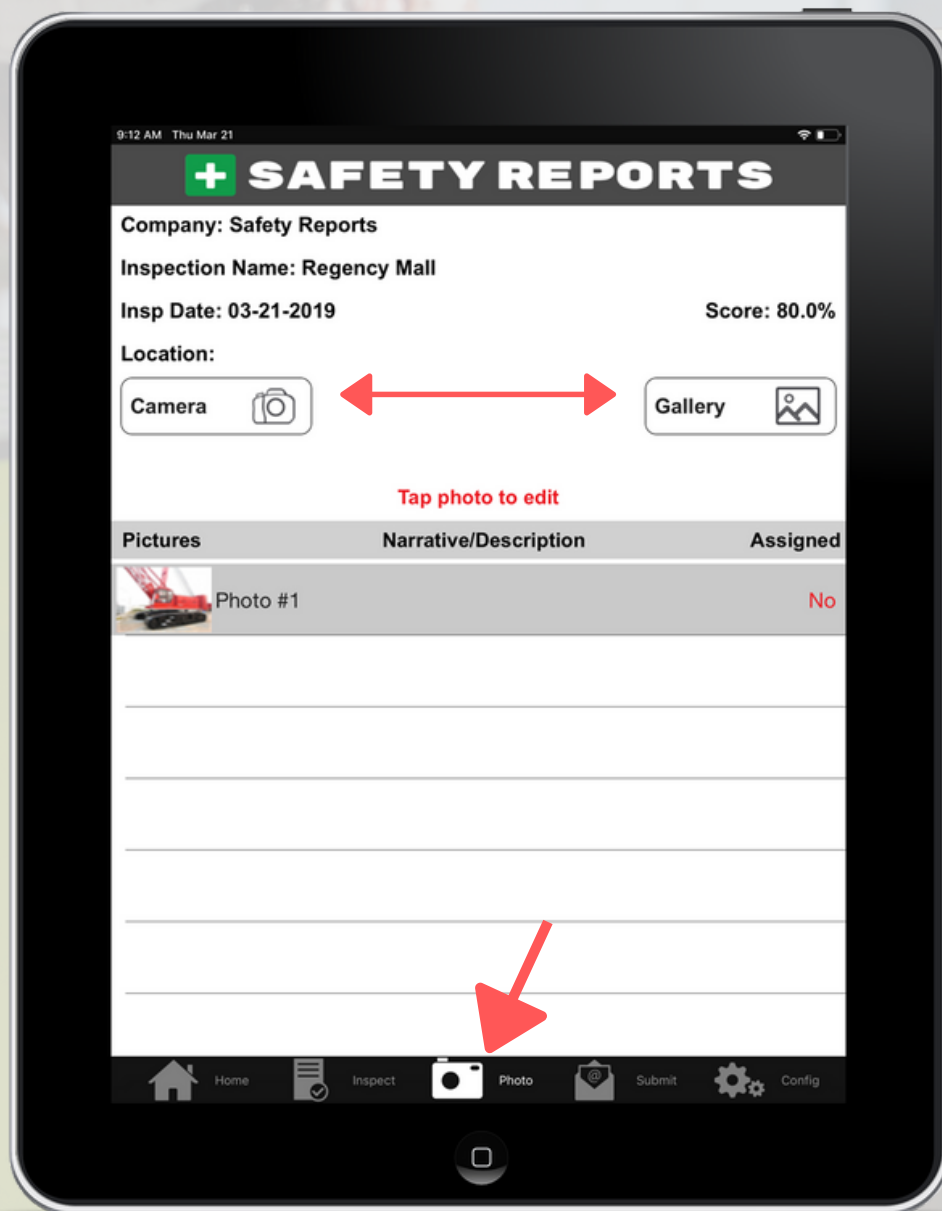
9:12 AM Thu Mar 21

SAFETY REPORTS

Company: Safety Reports

Inspection Name: Regency Mall

Insp Date: 03-21-2019

Score: 80.0%

Location:

Camera

Gallery

Tap photo to edit

| Pictures | Narrative/Description | Assigned |
|---|---|---|
| Photo #1 | | No |

Home Inspect Photo Submit Config